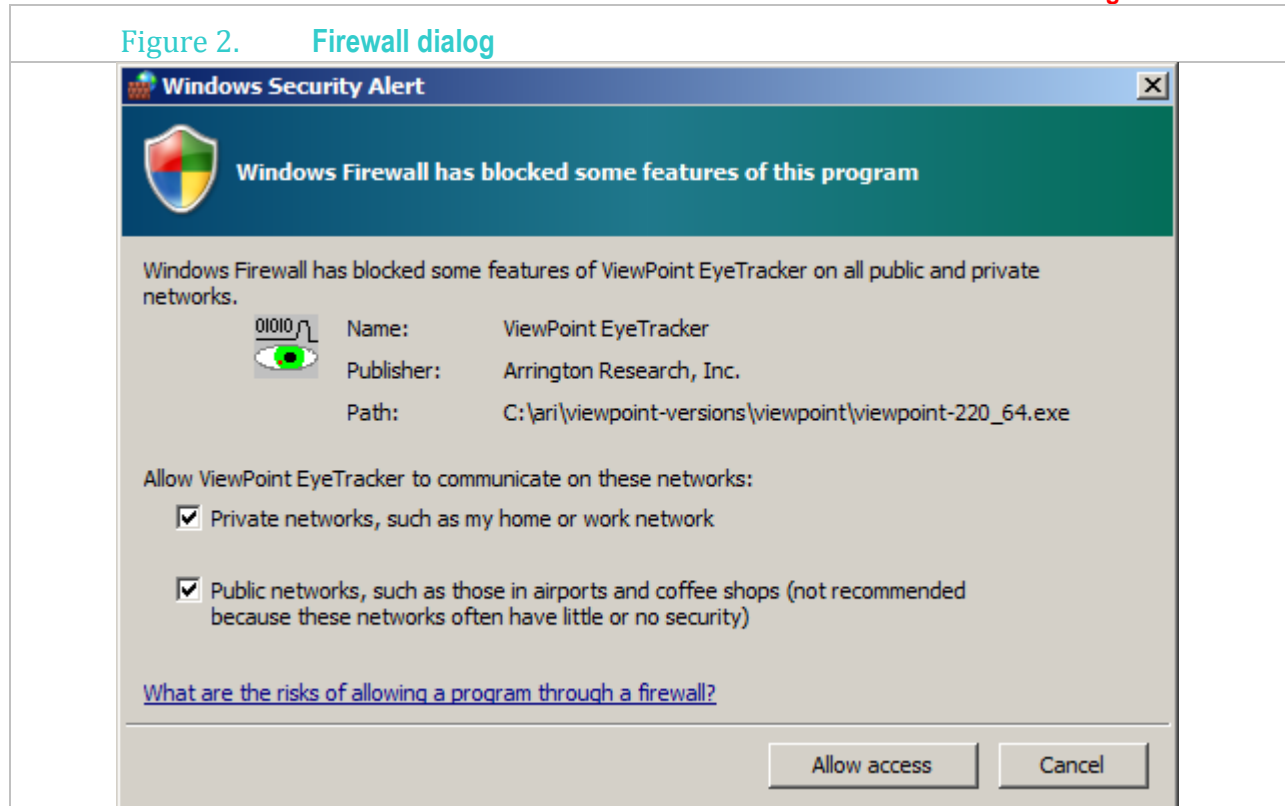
Figure 2. Firewall dialog

Windows Security Alert

Windows Firewall has blocked some features of this program

Windows Firewall has blocked some features of ViewPoint EyeTracker on all public and private networks.

01010

Name: ViewPoint EyeTracker

Publisher: Arrington Research, Inc.

Path: C:\ari\viewpoint-versions\viewpoint\viewpoint-220_64.exe

Allow ViewPoint EyeTracker to communicate on these networks:

☑ Private networks, such as my home or work network

☑ Public networks, such as those in airports and coffee shops (not recommended because these networks often have little or no security)

What are the risks of allowing a program through a firewall?

Allow access | Cancel